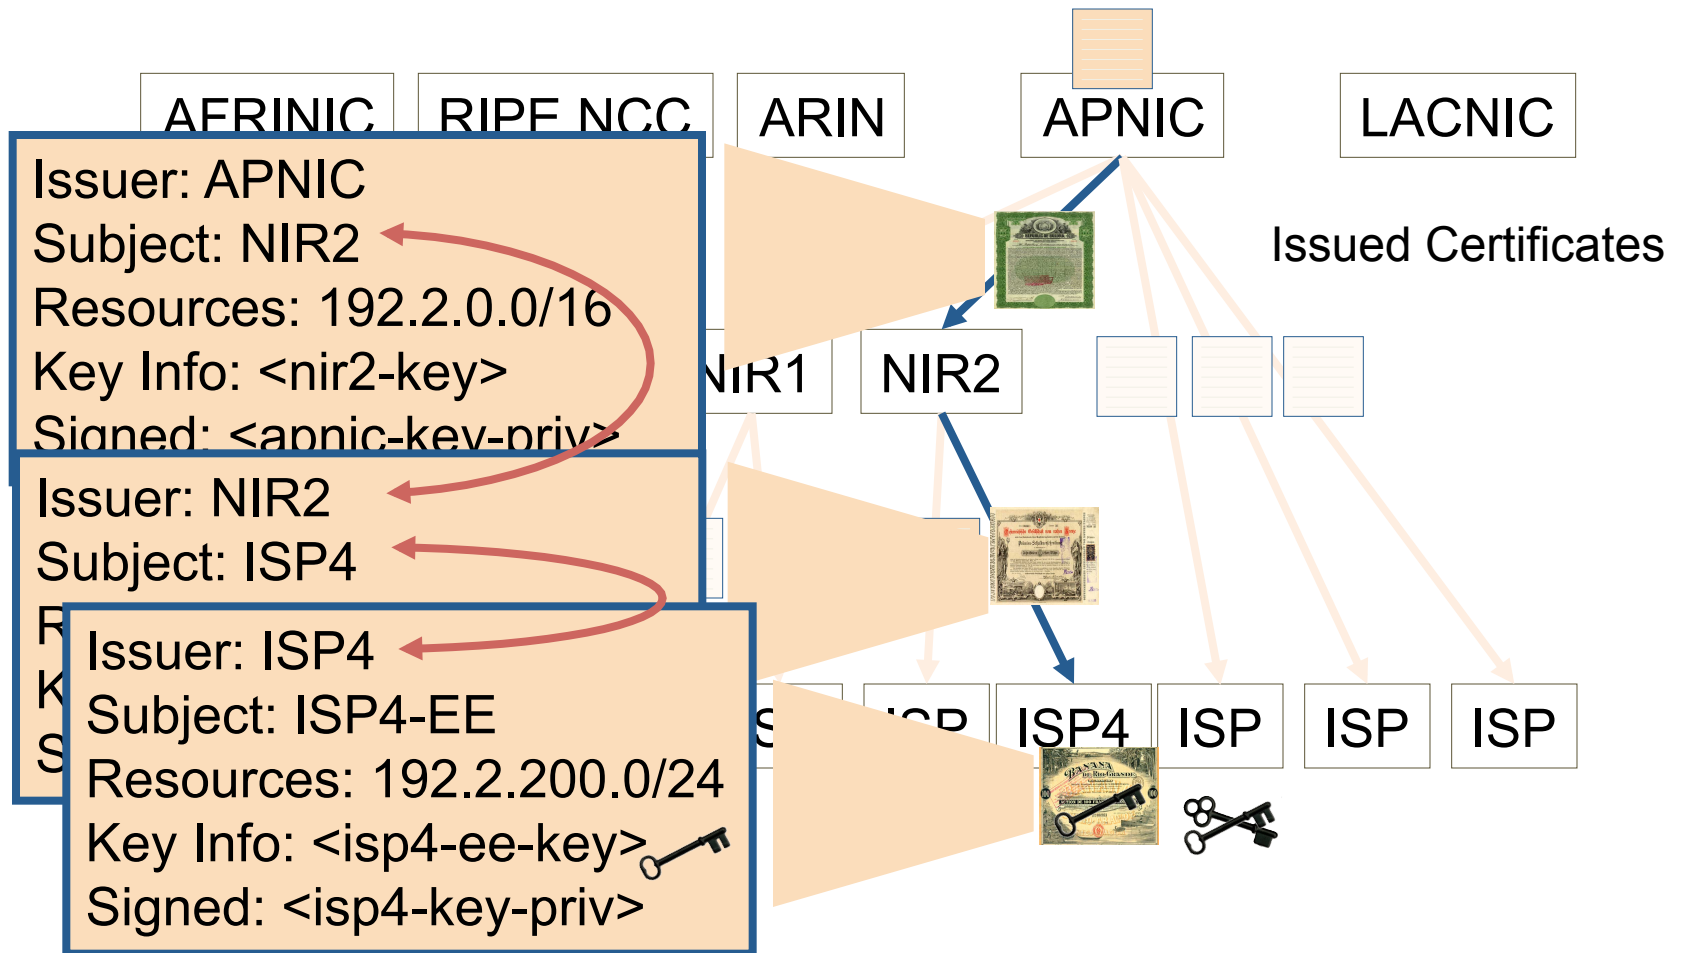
AFRINIC RIPE NCC ARIN APNIC LACNIC

Issued Certificates

NIR1 NIR2

ISP ISP4 ISP ISP ISP

Issuer: APNIC
Subject: NIR2
Resources: 192.2.0.0/16
Key Info: <nir2-key>
Signed: <apnic-key-priv>

Issuer: NIR2
Subject: ISP4

Issuer: ISP4
Subject: ISP4-EE
Resources: 192.2.200.0/24
Key Info: <isp4-ee-key>
Signed: <isp4-key-priv>